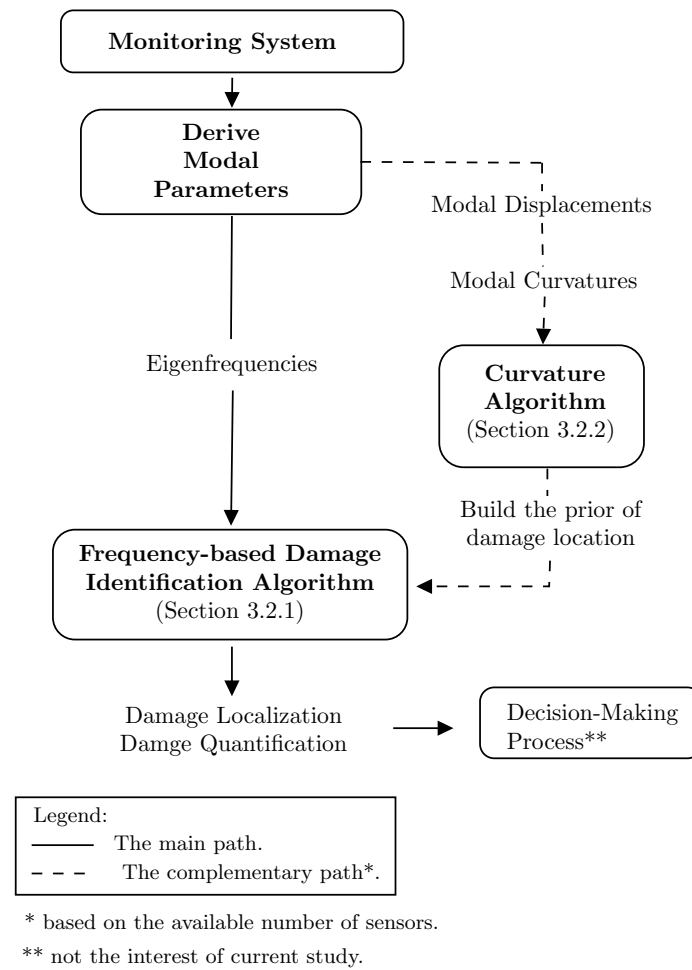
Monitoring System

Derive Modal Parameters

Modal Displacements

Modal Curvatures

Eigenfrequencies

Curvature Algorithm (Section 3.2.2)

Build the prior of damage location

Frequency-based Damage Identification Algorithm (Section 3.2.1)

Damage Localization
Damge Quantification

Decision-Making Process**

Legend:
The main path.
The complementary path*.

* based on the available number of sensors.

** not the interest of current study.